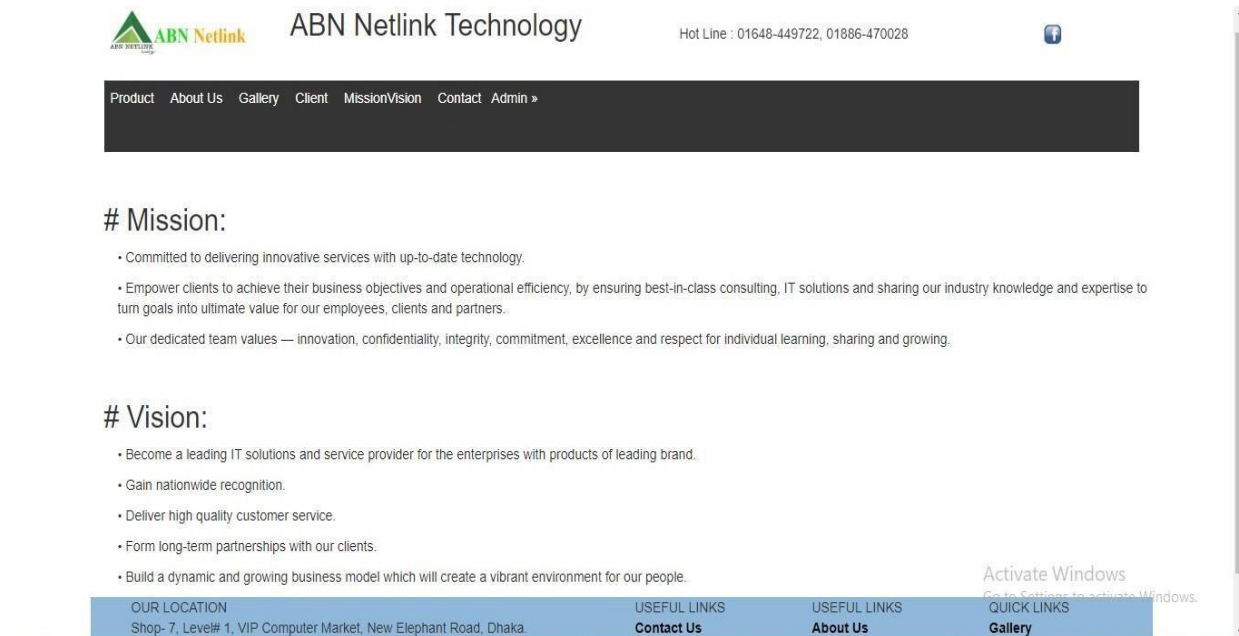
ABN Netlink
ABN NETLINK

ABN Netlink Technology

Hot Line : 01648-449722, 01886-470028

Product About Us Gallery Client MissionVision Contact Admin »

# Mission:

• Committed to delivering innovative services with up-to-date technology.

• Empower clients to achieve their business objectives and operational efficiency, by ensuring best-in-class consulting, IT solutions and sharing our industry knowledge and expertise to turn goals into ultimate value for our employees, clients and partners.

• Our dedicated team values — innovation, confidentiality, integrity, commitment, excellence and respect for individual learning, sharing and growing.

# Vision:

• Become a leading IT solutions and service provider for the enterprises with products of leading brand.

• Gain nationwide recognition.

• Deliver high quality customer service.

• Form long-term partnerships with our clients.

• Build a dynamic and growing business model which will create a vibrant environment for our people.

Activate Windows
Go to Settings to activate Windows.

OUR LOCATION
Shop- 7, Level# 1, VIP Computer Market, New Elephant Road, Dhaka.

USEFUL LINKS
Contact Us

USEFUL LINKS
About Us

QUICK LINKS
Gallery